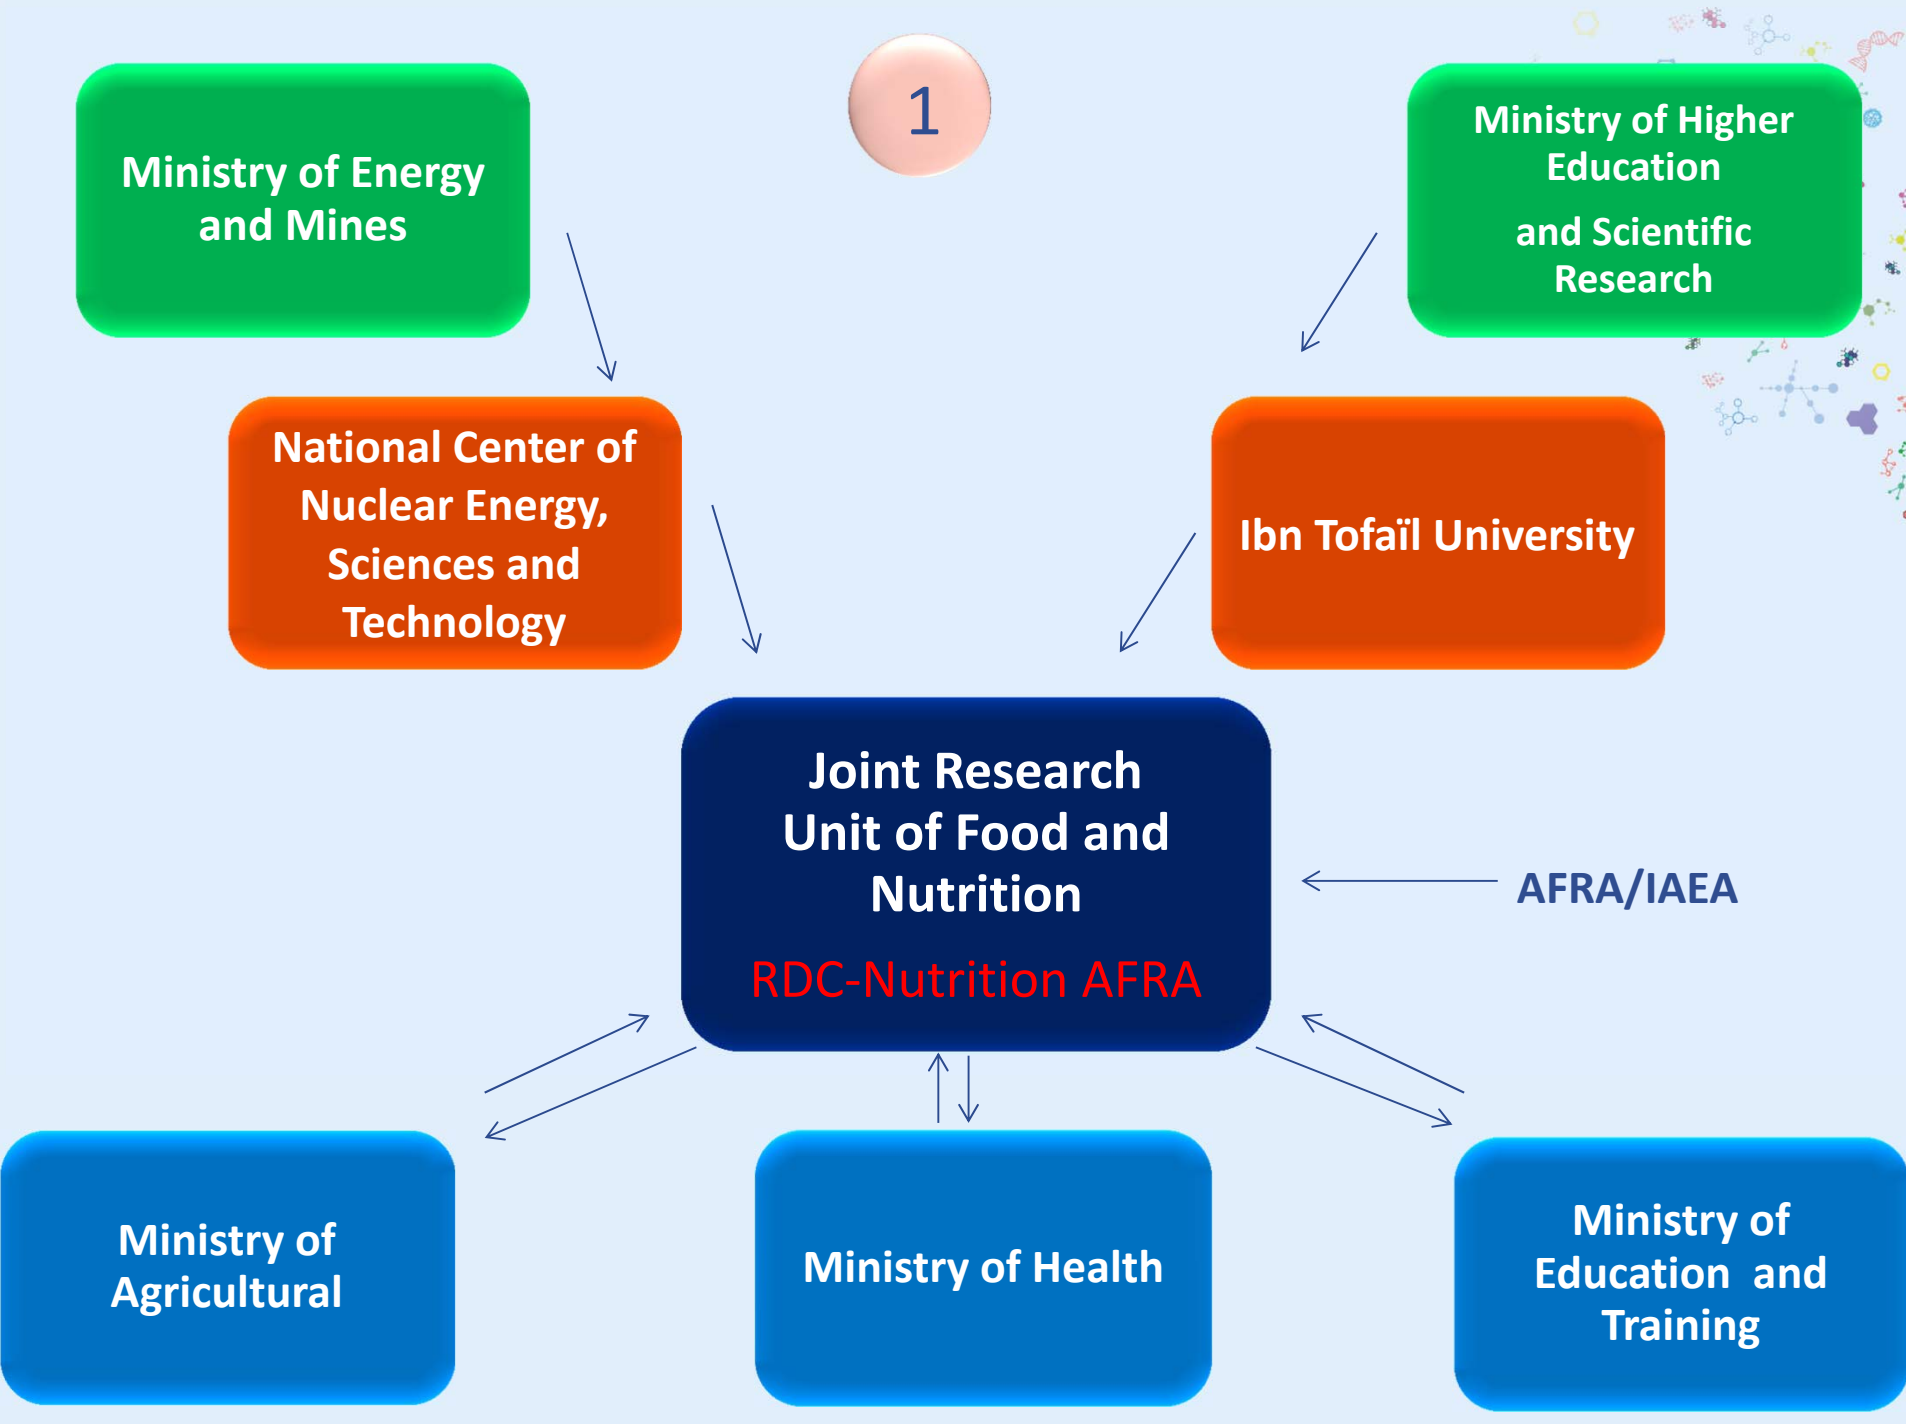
1

Ministry of Energy and Mines

Ministry of Higher Education

and Scientific Research

National Center of Nuclear Energy, Sciences and Technology

Ibn Tofaïl University

Joint Research Unit of Food and Nutrition

RDC-Nutrition AFRA

AFRA/IAEA

Ministry of Agricultural

Ministry of Health

Ministry of Education and Training